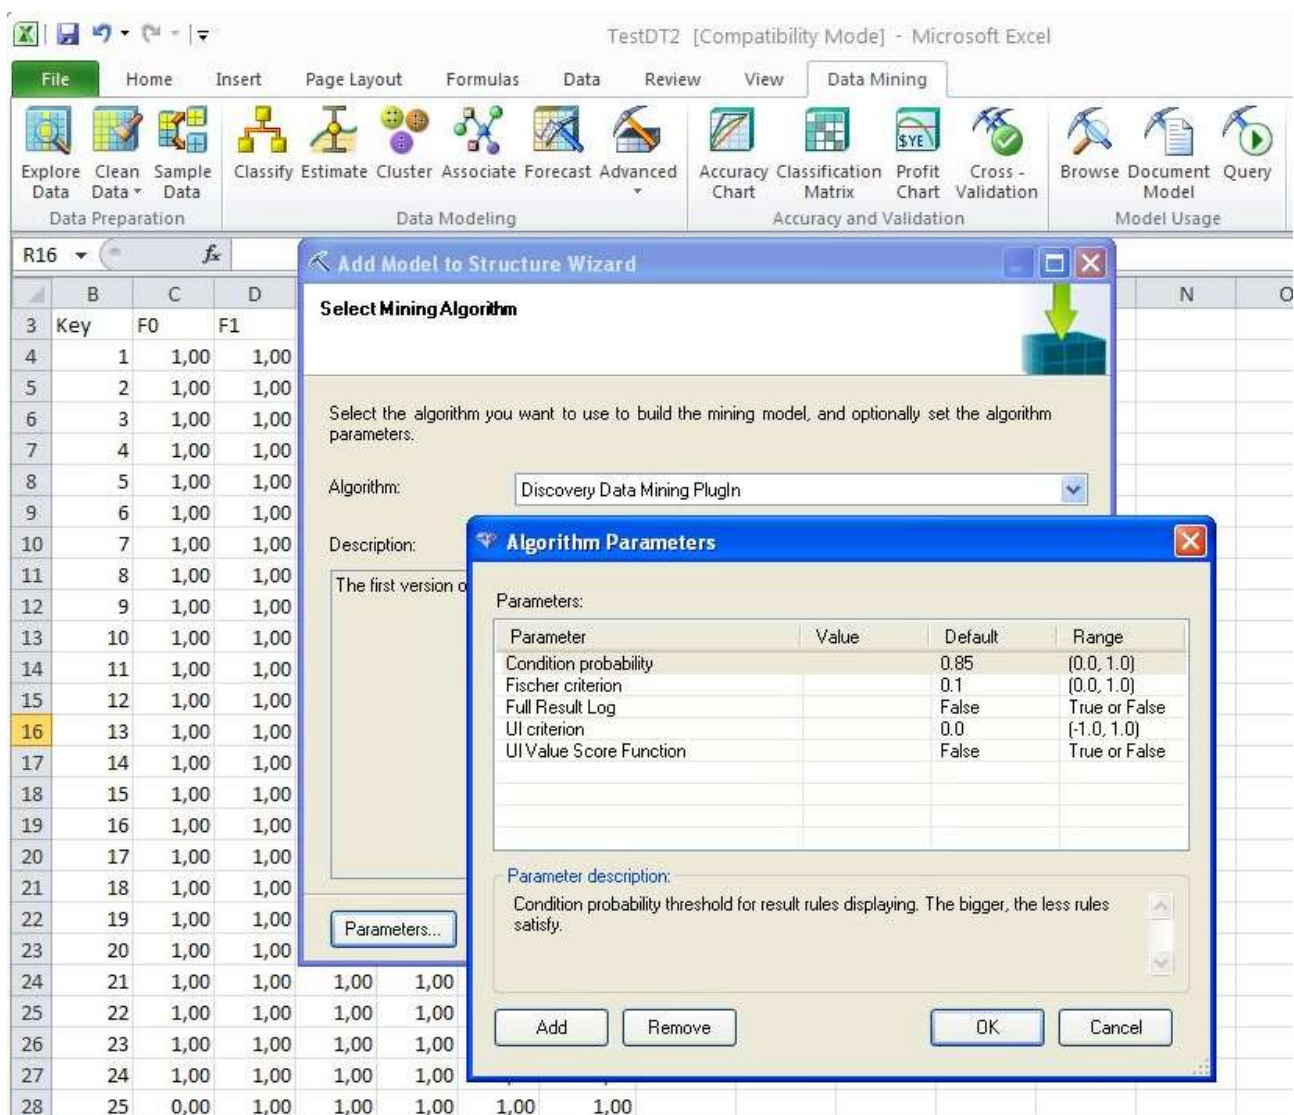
TestDT2 [Compatibility Mode] - Microsoft Excel

File Home Insert Page Layout Formulas Data Review View Data Mining

Explore Data
Clean Data
Sample Data
Data Preparation

Classify Estimate Cluster Associate Forecast Advanced
Data Modeling

Accuracy Chart
Classification Matrix
Profit Chart
Cross - Validation
Accuracy and Validation

Browse Document Model Query
Model Usage

R16

| | B | C | D |
|---|---|---|---|
| 3 | Key | F0 | F1 |
| 4 | 1 | 1,00 | 1,00 |
| 5 | 2 | 1,00 | 1,00 |
| 6 | 3 | 1,00 | 1,00 |
| 7 | 4 | 1,00 | 1,00 |
| 8 | 5 | 1,00 | 1,00 |
| 9 | 6 | 1,00 | 1,00 |
| 10 | 7 | 1,00 | 1,00 |
| 11 | 8 | 1,00 | 1,00 |
| 12 | 9 | 1,00 | 1,00 |
| 13 | 10 | 1,00 | 1,00 |
| 14 | 11 | 1,00 | 1,00 |
| 15 | 12 | 1,00 | 1,00 |
| 16 | 13 | 1,00 | 1,00 |
| 17 | 14 | 1,00 | 1,00 |
| 18 | 15 | 1,00 | 1,00 |
| 19 | 16 | 1,00 | 1,00 |
| 20 | 17 | 1,00 | 1,00 |
| 21 | 18 | 1,00 | 1,00 |
| 22 | 19 | 1,00 | 1,00 |
| 23 | 20 | 1,00 | 1,00 |
| 24 | 21 | 1,00 | 1,00 | 1,00 | 1,00 |
| 25 | 22 | 1,00 | 1,00 | 1,00 | 1,00 |
| 26 | 23 | 1,00 | 1,00 | 1,00 | 1,00 |
| 27 | 24 | 1,00 | 1,00 | 1,00 | 1,00 |
| 28 | 25 | 0,00 | 1,00 | 1,00 | 1,00 | 1,00 | 1,00 |

N O

Add Model to Structure Wizard

Select Mining Algorithm

Select the algorithm you want to use to build the mining model, and optionally set the algorithm parameters.

Algorithm: Discovery Data Mining PlugIn

Description:

The first version o

Parameters...

Algorithm Parameters

Parameters:

| Parameter | Value | Default | Range |
|---|---|---|---|
| Condition probability | | 0.85 | (0.0, 1.0) |
| Fischer criterion | | 0.1 | (0.0, 1.0) |
| Full Result Log | | False | True or False |
| UI criterion | | 0.0 | (-1.0, 1.0) |
| UI Value Score Function | | False | True or False |

Parameter description:

Condition probability threshold for result rules displaying. The bigger, the less rules satisfy.

Add Remove OK Cancel